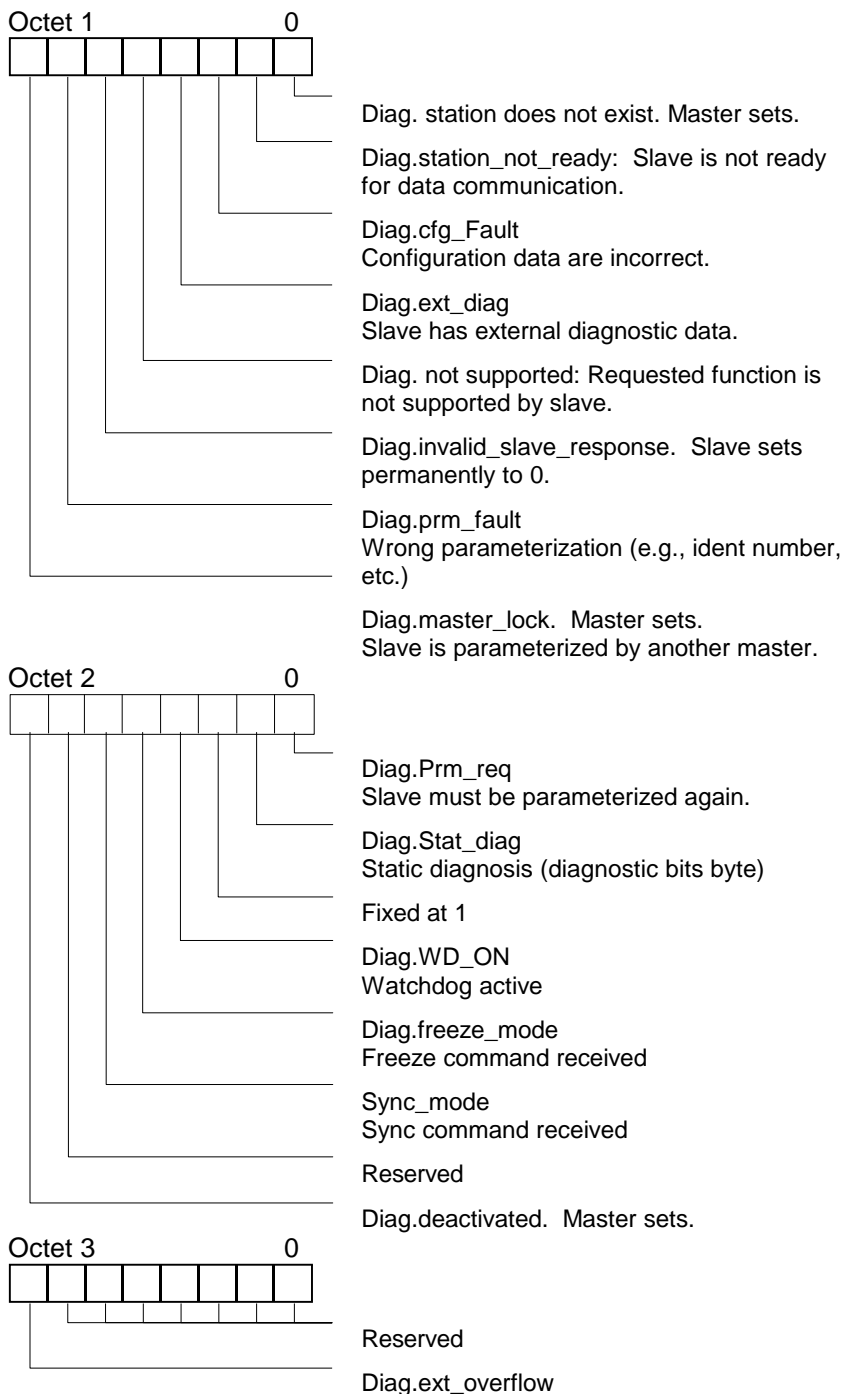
Octet 1 0

Diag. station does not exist. Master sets.

Diag.station_not_ready: Slave is not ready for data communication.

Diag.cfg_Fault
Configuration data are incorrect.

Diag.ext_diag
Slave has external diagnostic data.

Diag. not supported: Requested function is not supported by slave.

Diag.invalid_slave_response. Slave sets permanently to 0.

Diag.prm_fault
Wrong parameterization (e.g., ident number, etc.)

Diag.master_lock. Master sets.
Slave is parameterized by another master.

Octet 2 0

Diag.Prm_req
Slave must be parameterized again.

Diag.Stat_diag
Static diagnosis (diagnostic bits byte)

Fixed at 1

Diag.WD_ON
Watchdog active

Diag.freeze_mode
Freeze command received

Sync_mode
Sync command received

Reserved

Diag.deactivated. Master sets.

Octet 3 0

Reserved

Diag.ext_overflow